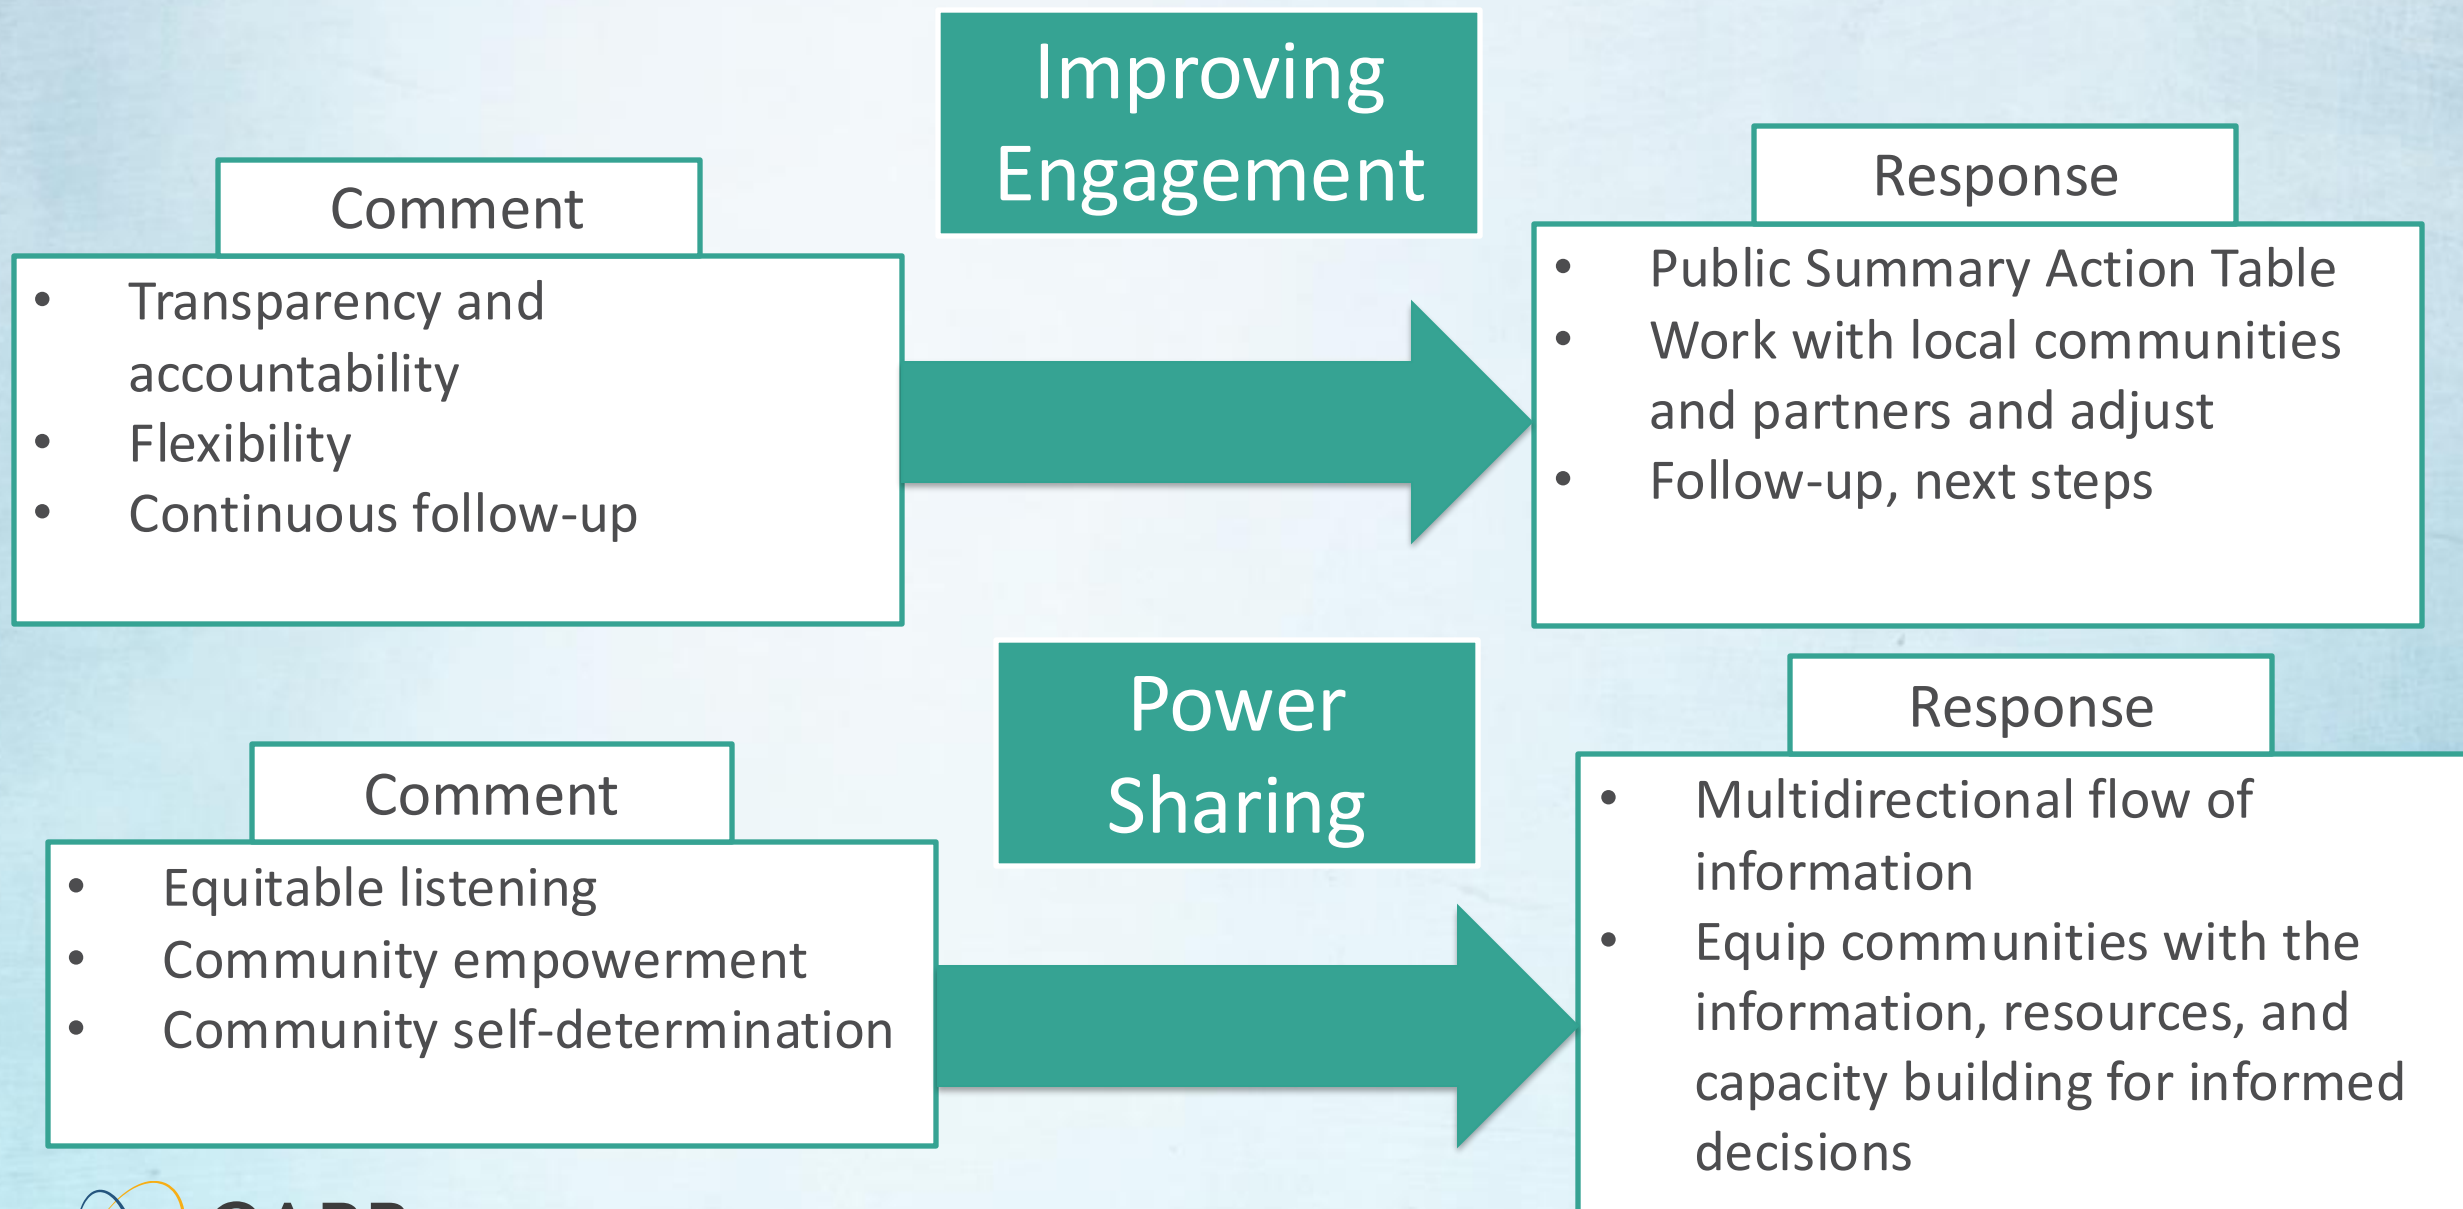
Improving Engagement

Comment

- Transparency and accountability
- Flexibility
- Continuous follow-up

Response

- Public Summary Action Table
- Work with local communities and partners and adjust
- Follow-up, next steps

Power Sharing

Comment

- Equitable listening
- Community empowerment
- Community self-determination

Response

- Multidirectional flow of information
- Equip communities with the information, resources, and capacity building for informed decisions

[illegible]